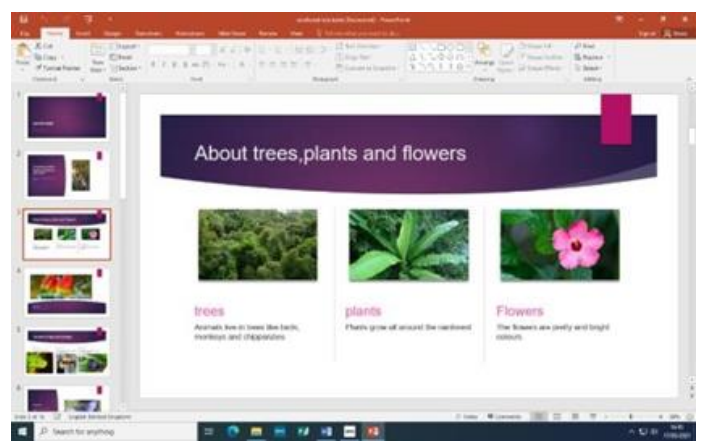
About trees,plants and flowers

trees
Animals live in trees like birds, monkeys and chipanzies

plants
Plants grow all around the eardonerd

Flowers
The flowers are pretty and bright colours

Search for anything

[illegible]